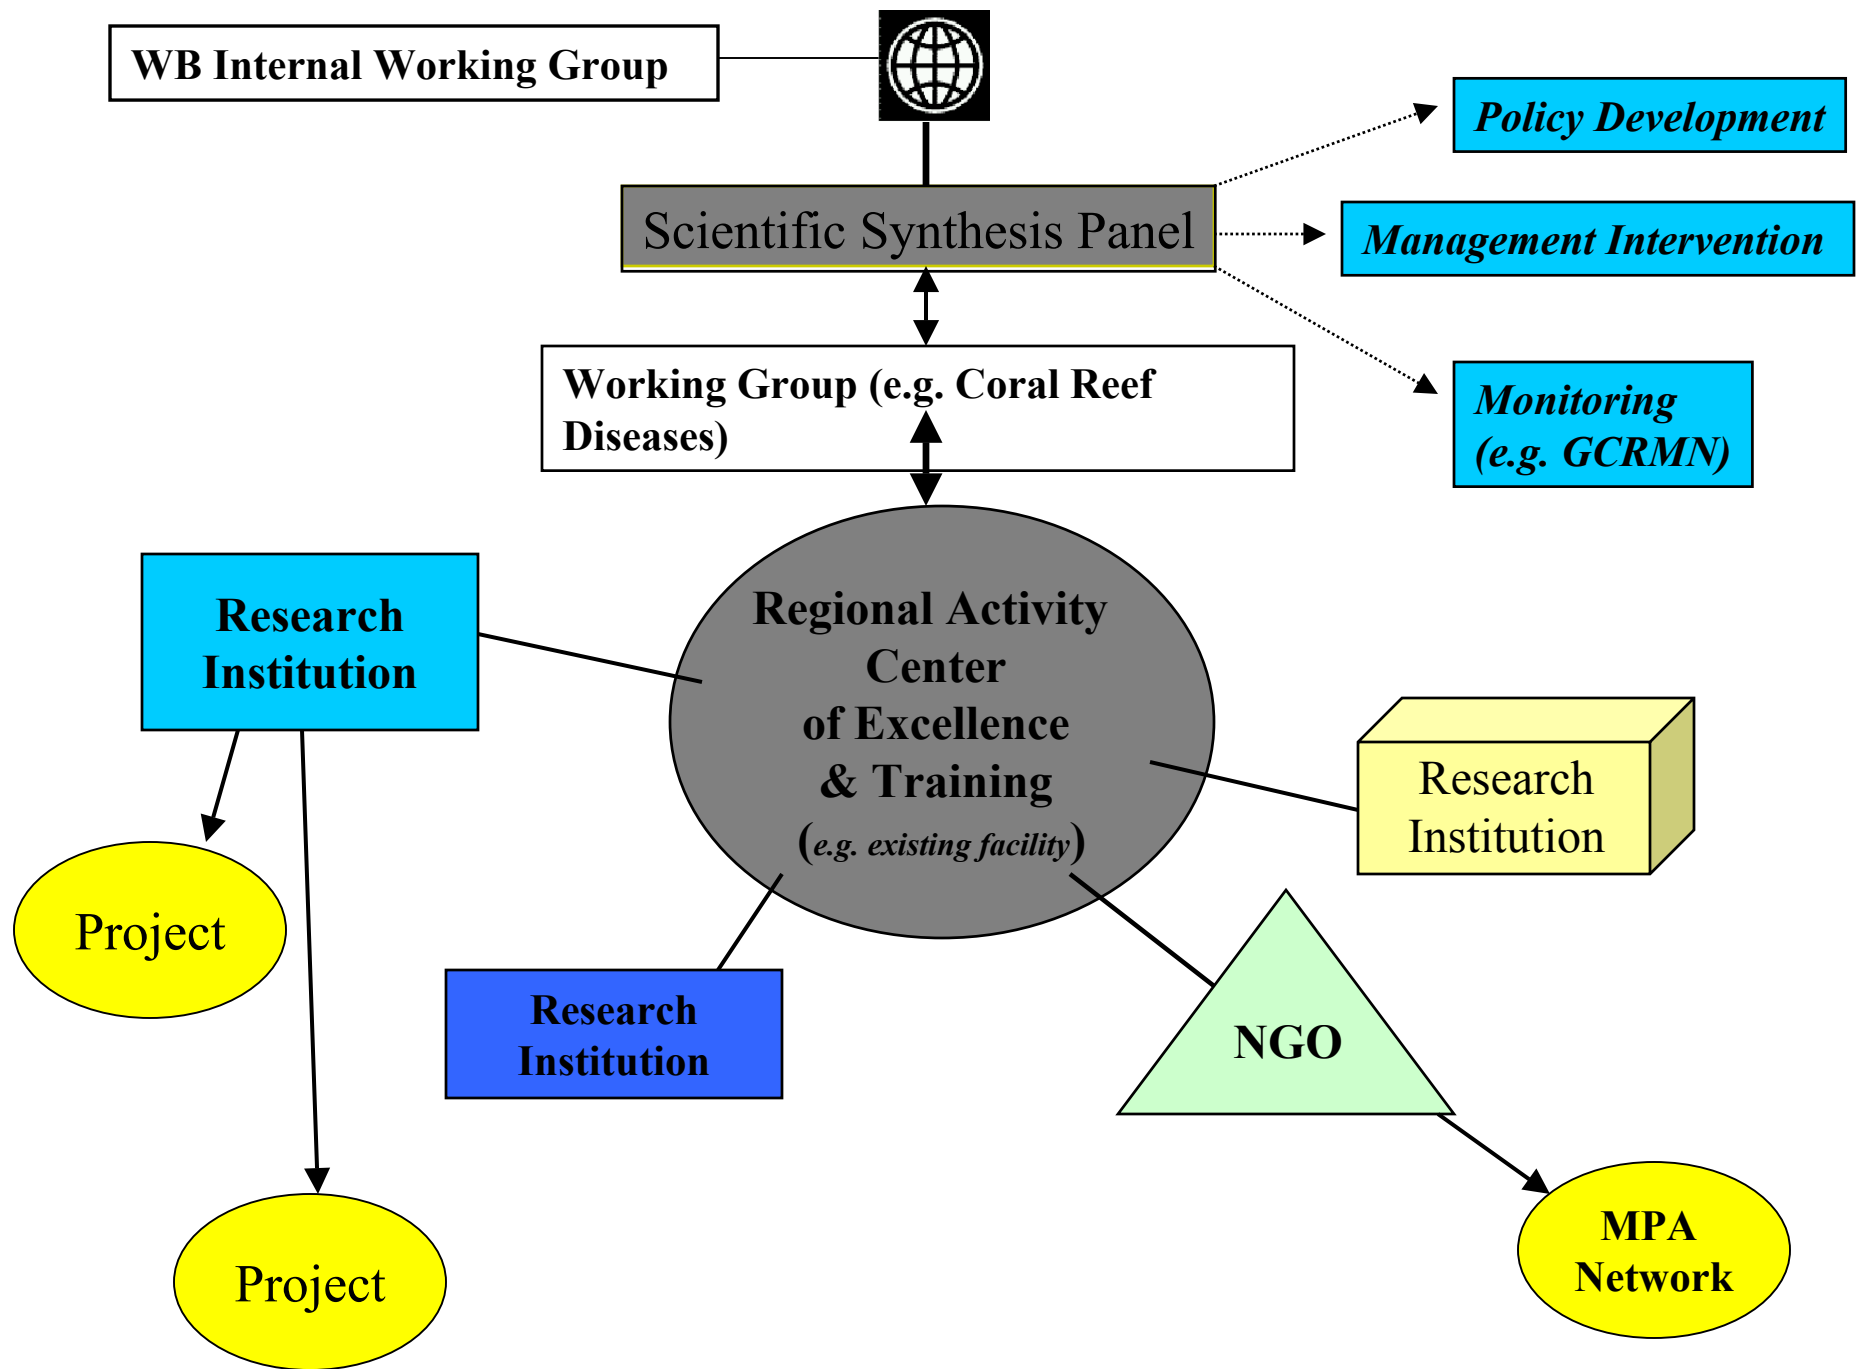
WB Internal Working Group

Policy Development

Scientific Synthesis Panel

Management Intervention

Working Group (e.g. Coral Reef Diseases)

Monitoring (e.g. GCRMN)

Research Institution

Regional Activity Center of Excellence & Training (e.g. existing facility)

Research Institution

Project

Research Institution

NGO

Project

MPA Network